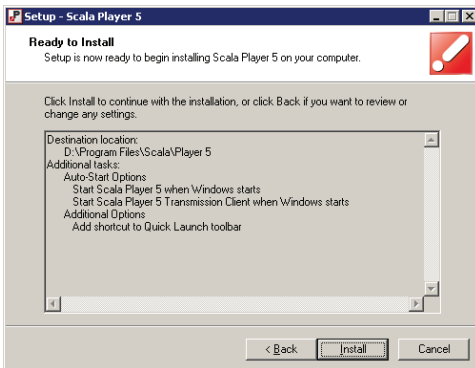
Setup - Scala Player 5

Ready to Install
Setup is now ready to begin installing Scala Player 5 on your computer.

Click Install to continue with the installation, or click Back if you want to review or change any settings.

Destination location:
D:\Program Files\Scala\Player 5
Additional tasks:
Auto-Start Options
Start Scala Player 5 when Windows starts
Start Scala Player 5 Transmission Client when Windows starts
Additional Options
Add shortcut to Quick Launch toolbar

< Back Install Cancel